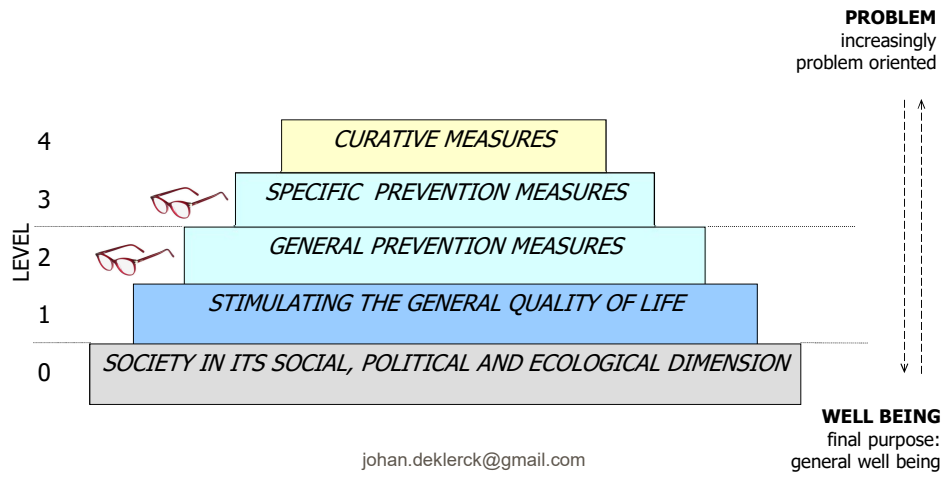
PROBLEM
increasingly problem oriented

4 CURATIVE MEASURES
3 SPECIFIC PREVENTION MEASURES
2 GENERAL PREVENTION MEASURES
1 STIMULATING THE GENERAL QUALITY OF LIFE
0 SOCIETY IN ITS SOCIAL, POLITICAL AND ECOLOGICAL DIMENSION

LEVEL

WELL BEING
final purpose: general well being

johan.deklerck@gmail.com